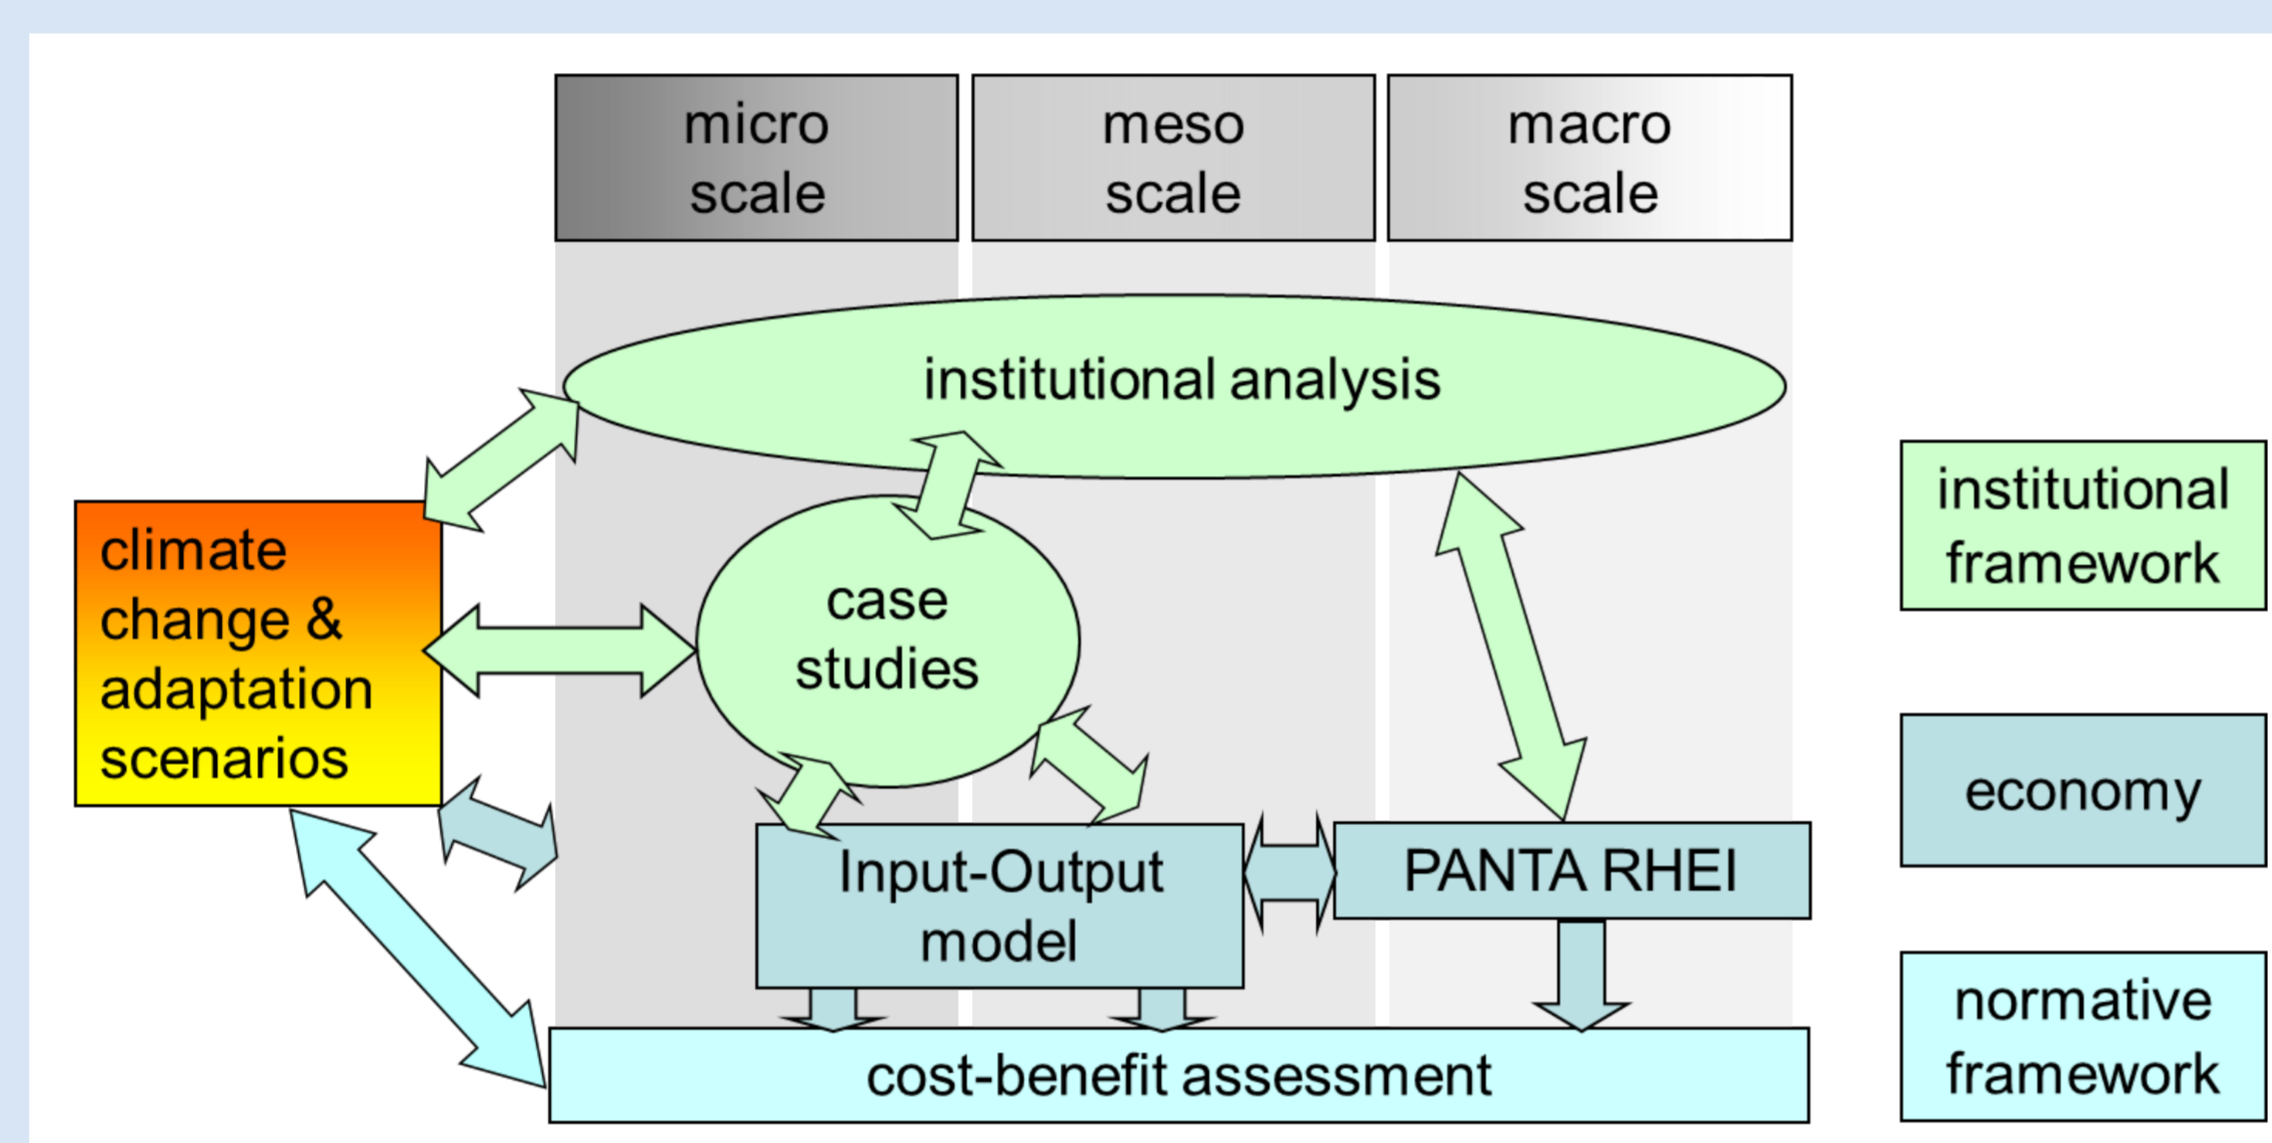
micro scale

meso scale

macro scale

institutional analysis

climate change & adaptation scenarios

case studies

Input-Output model

PANTA RHEI

cost-benefit assessment

institutional framework

economy

normative framework